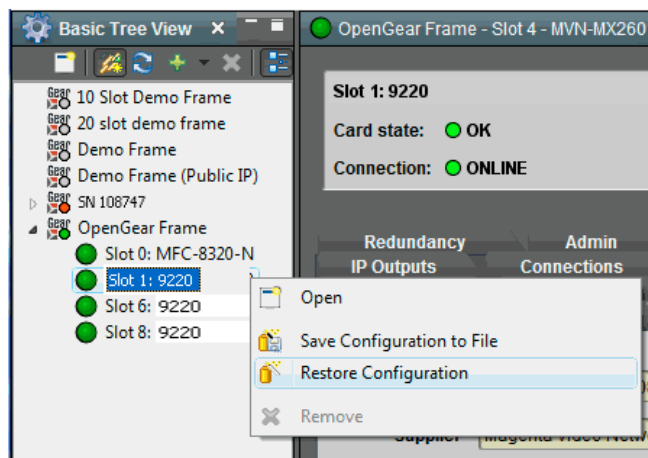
Basic Tree View

10 Slot Demo Frame
20 slot demo frame
Demo Frame
Demo Frame (Public IP)
SN 108747
OpenGear Frame
Slot 0: MFC-8320-N
Slot 1: 9220
Slot 6: 9220
Slot 8: 9220

OpenGear Frame - Slot 4 - MVN-MX260

Slot 1: 9220
Card state: OK
Connection: ONLINE

Redundancy
Admin
IP Outputs
Connections

Open
Save Configuration to File
Restore Configuration
Remove

Supplier
Magenta Video Netw